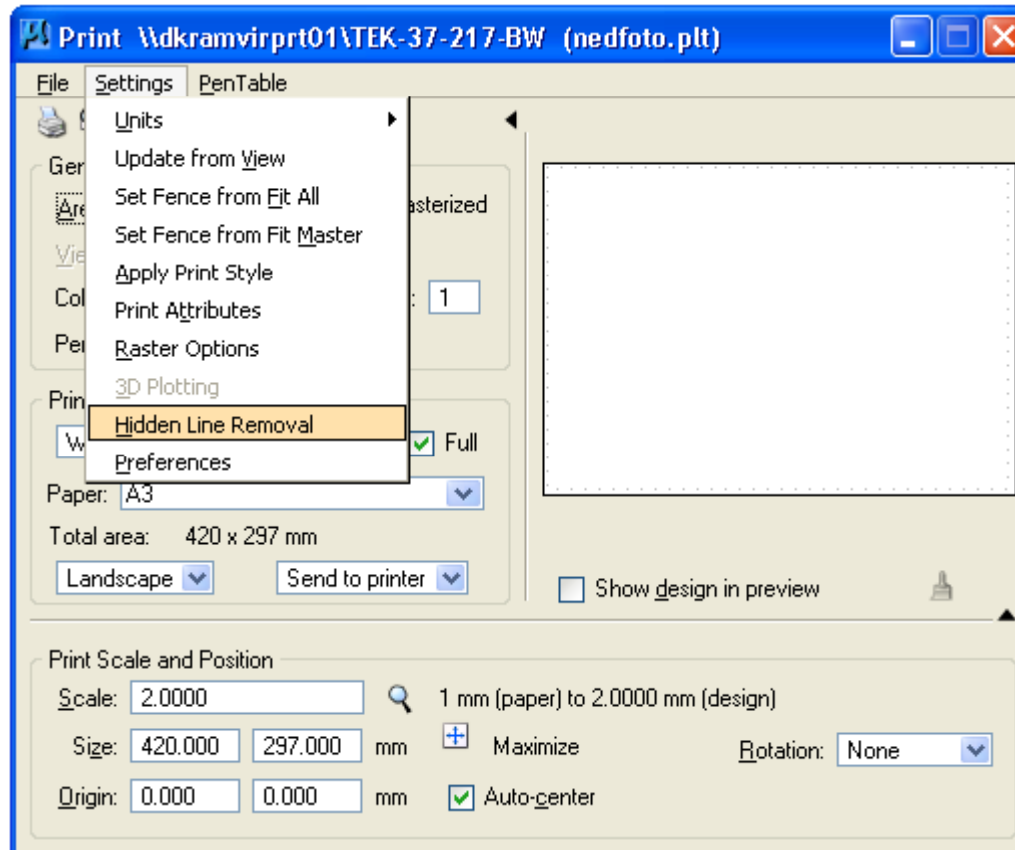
Print \\dkramvirprt01\TEK-37-217-BW (nedfoto.plt)

File Settings PenTable

Units
Update from View
Set Fence from Fit All
Set Fence from Fit Master
Apply Print Style
Print Attributes
Raster Options
3D Plotting
Hidden Line Removal
Preferences

Ger
Are
Vie
Col
Per
asterized
: 1
Prin
W
Full
Paper: A3
Total area: 420 x 297 mm
Landscape
Send to printer

Show design in preview

Print Scale and Position
Scale: 2.0000
1 mm (paper) to 2.0000 mm (design)
Size: 420.000 297.000 mm
Maximize
Rotation: None
Origin: 0.000 0.000 mm
Auto-center